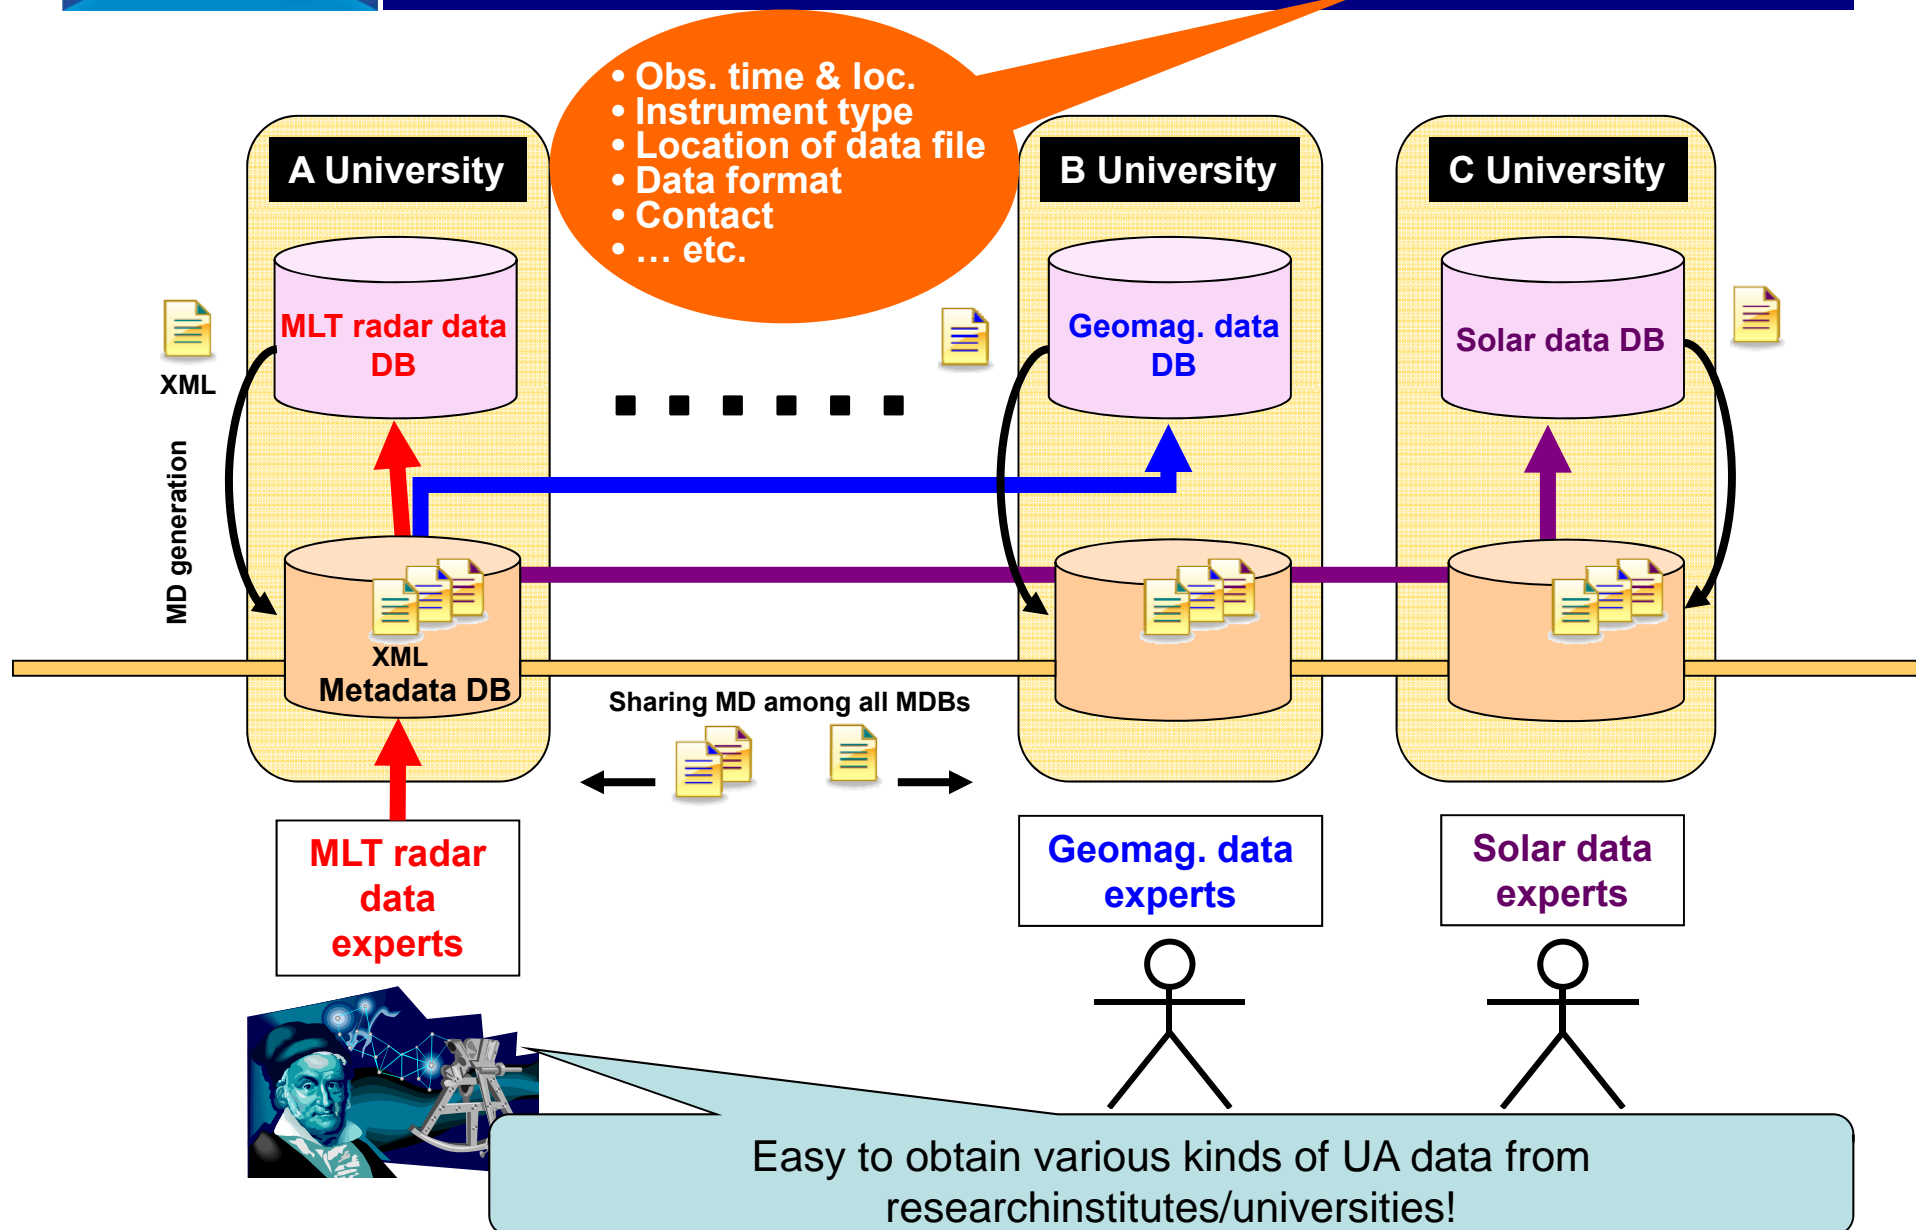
• Obs. time & loc.
• Instrument type
• Location of data file
• Data format
• Contact
• … etc.

A University

B University

C University

MLT radar data DB

Geomag. data DB

Solar data DB

XML

MD generation

XML
Metadata DB

Sharing MD among all MDBs

MLT radar data experts

Geomag. data experts

Solar data experts

Easy to obtain various kinds of UA data from researchinstitutes/universities!